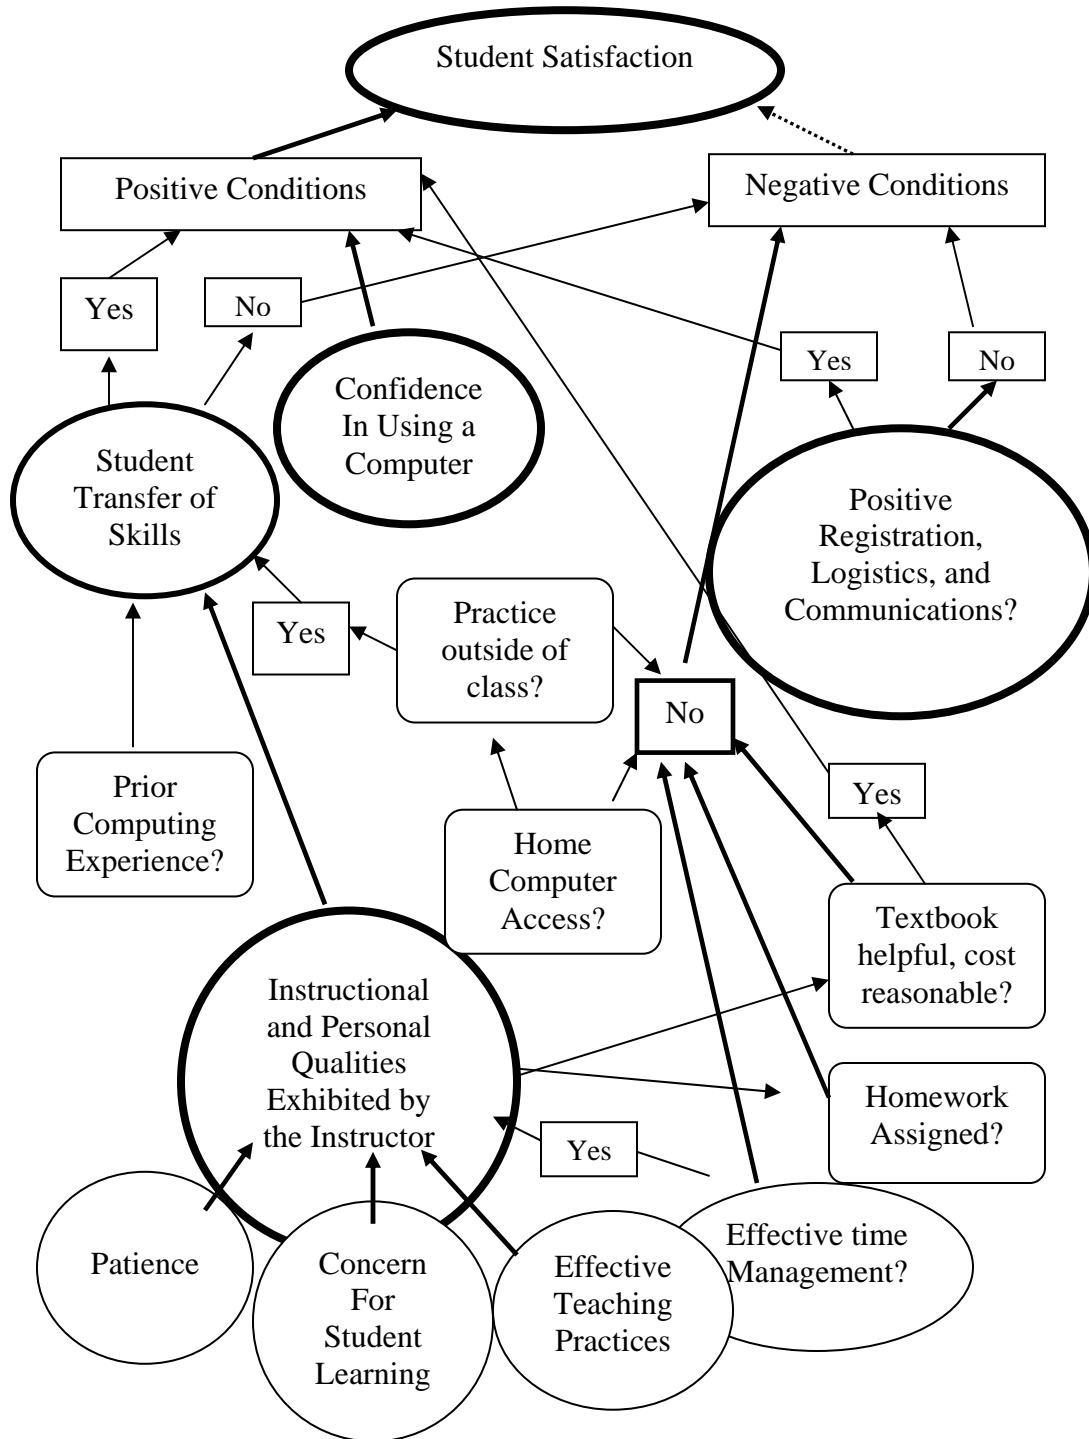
Student Satisfaction

Positive Conditions

Negative Conditions

Yes

No

Yes

No

Confidence In Using a Computer

Student Transfer of Skills

Positive Registration, Logistics, and Communications?

Yes

Practice outside of class?

No

Prior Computing Experience?

Home Computer Access?

Yes

Textbook helpful, cost reasonable?

Instructional and Personal Qualities Exhibited by the Instructor

Homework Assigned?

Yes

Effective time Management?

Patience

Concern For Student Learning

Effective Teaching Practices